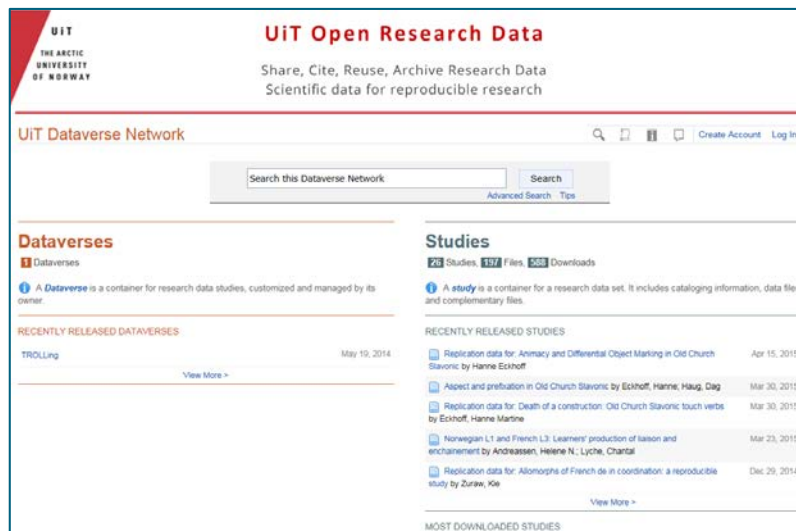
UiT
THE ARCTIC UNIVERSITY OF NORWAY

UiT Open Research Data

Share, Cite, Reuse, Archive Research Data
Scientific data for reproducible research

UiT Dataverse Network

Create Account Log In

Search this Dataverse Network
Search
Advanced Search Tips

Dataverses

1 Dataverses

A Dataverse is a container for research data studies, customized and managed by its owner.

RECENTLY RELEASED DATAVERSES

TROLLing May 19, 2014

View More >

Studies

26 Studies, 197 Files, 588 Downloads

A study is a container for a research data set. It includes cataloging information, data file and complementary files.

RECENTLY RELEASED STUDIES

Replication data for: Animacy and Differential Object Marking in Old Church Slavonic by Hanne Eckhoff Apr 15, 201

Aspect and prefixation in Old Church Slavonic by Eckhoff, Hanne; Haug, Dag Mar 30, 201

Replication data for: Death of a construction: Old Church Slavonic touch verbs by Eckhoff, Hanne Martine Mar 30, 201

Norwegian L1 and French L3: Learners' production of liaison and enchainement by Andreassen, Helene N.; Lyche, Chantal Mar 23, 201

Replication data for: Allomorphs of French de in coordination: a reproducible study by Zuraw, Kie Dec 29, 201

View More >

MOST DOWNLOADED STUDIES